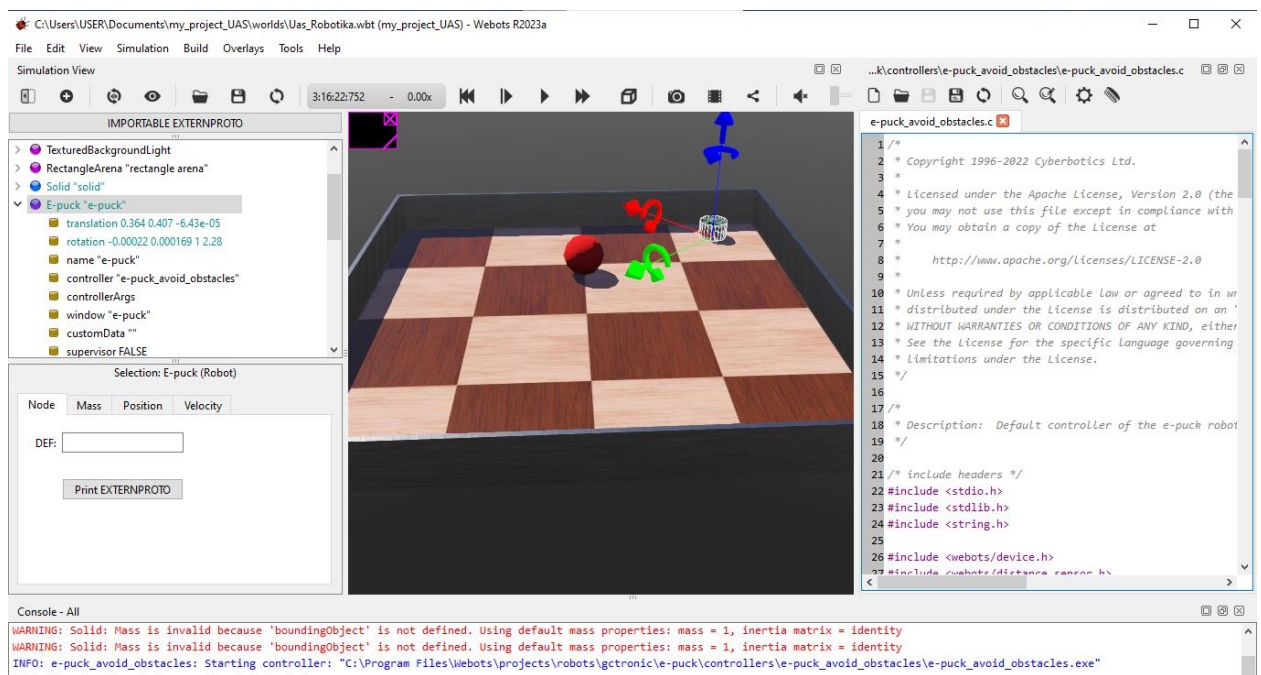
C:\Users\USER\Documents\my_project_UAS\worlds\Uas_Robotika.wbt (my_project_UAS) - Webots R2023a

File Edit View Simulation Build Overlays Tools Help

Simulation View

3:16:22:752 - 0.00x

...k\controllers\e-puck_avoid_obstacles\e-puck_avoid_obstacles.c

IMPORTABLE EXTERNPROTO

TexturedBackgroundLight
RectangleArena "rectangle arena"
Solid "solid"
E-puck "e-puck"
translation 0.364 0.407 -6.43e-05
rotation -0.00022 0.000169 1 2.28
name "e-puck"
controller "e-puck_avoid_obstacles"
controllerArgs
window "e-puck"
customData ""
supervisor FALSE

Selection: E-puck (Robot)

Node Mass Position Velocity

DEF:

Print EXTERNPROTO

e-puck_avoid_obstacles.c

1 /*
2 * Copyright 1996-2022 Cyberbotics Ltd.
3 *
4 * Licensed under the Apache License, Version 2.0 (the
5 * you may not use this file except in compliance with
6 * You may obtain a copy of the License at
7 *
8 * http://www.apache.org/licenses/LICENSE-2.0
9 *
10 * Unless required by applicable law or agreed to in wr
11 * distributed under the License is distributed on an
12 * WITHOUT WARRANTIES OR CONDITIONS OF ANY KIND, either
13 * See the License for the specific language governing
14 * limitations under the License.
15 */
16
17 /*
18 * Description: Default controller of the e-puck robot
19 */
20
21 /* include headers */
22 #include <stdio.h>
23 #include <stdlib.h>
24 #include <string.h>
25
26 #include <webots/device.h>
27 #include <webots/distance_sensor.h>

Console - All

WARNING: Solid: Mass is invalid because 'boundingObject' is not defined. Using default mass properties: mass = 1, inertia matrix = identity
WARNING: Solid: Mass is invalid because 'boundingObject' is not defined. Using default mass properties: mass = 1, inertia matrix = identity
INFO: e-puck_avoid_obstacles: Starting controller: "C:\Program Files\Webots\projects\robots\gctronic\e-puck\controllers\e-puck_avoid_obstacles\e-puck_avoid_obstacles.exe"